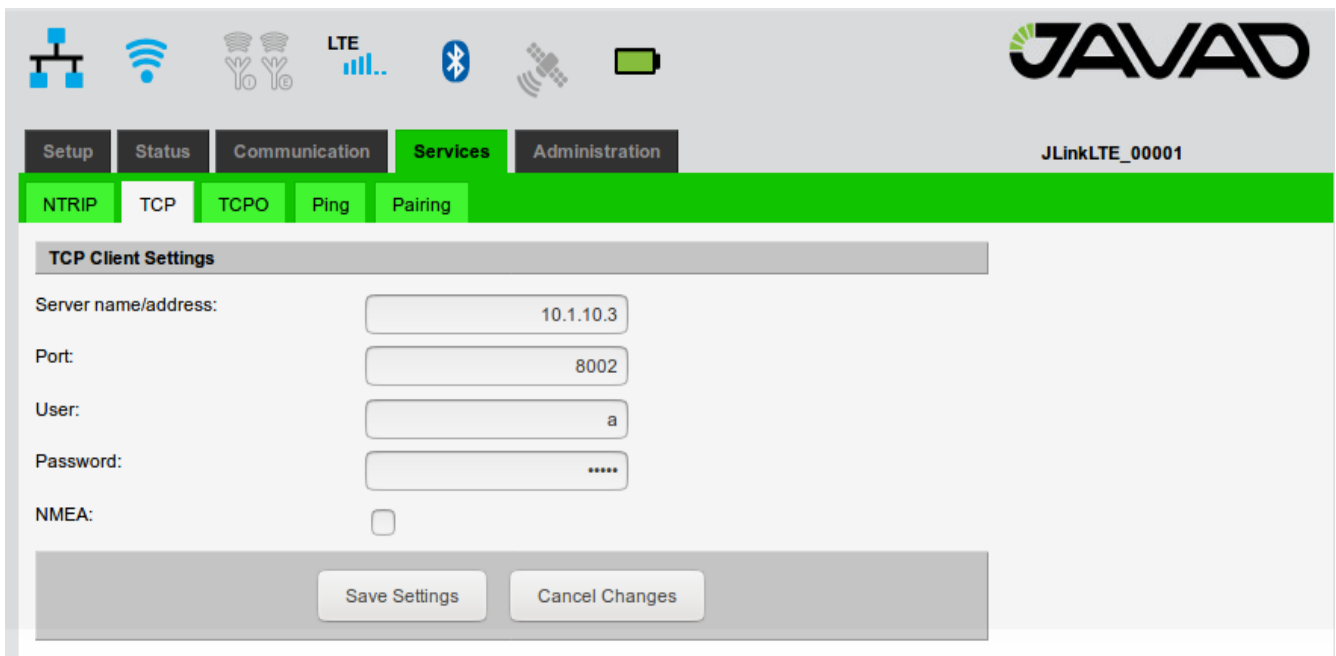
LTE

JAVAD

Setup Status Communication Services Administration

JLinkLTE_00001

NTRIP TCP TCPO Ping Pairing

TCP Client Settings

Server name/address: 10.1.10.3

Port: 8002

User: a

Password: •••••

NMEA:

Save Settings Cancel Changes